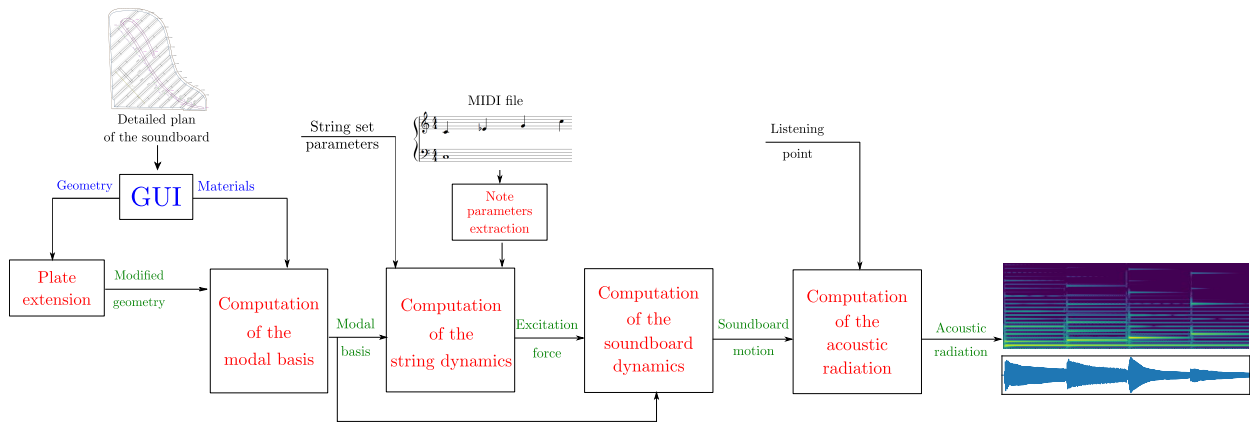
Detailed plan of the soundboard

MIDI file

String set parameters

Listening point

Geometry

GUI

Materials

Note parameters extraction

Plate extension

Modified geometry

Computation of the modal basis

Modal basis

Computation of the string dynamics

Excitation force

Computation of the soundboard dynamics

Soundboard motion

Computation of the acoustic radiation

Acoustic radiation